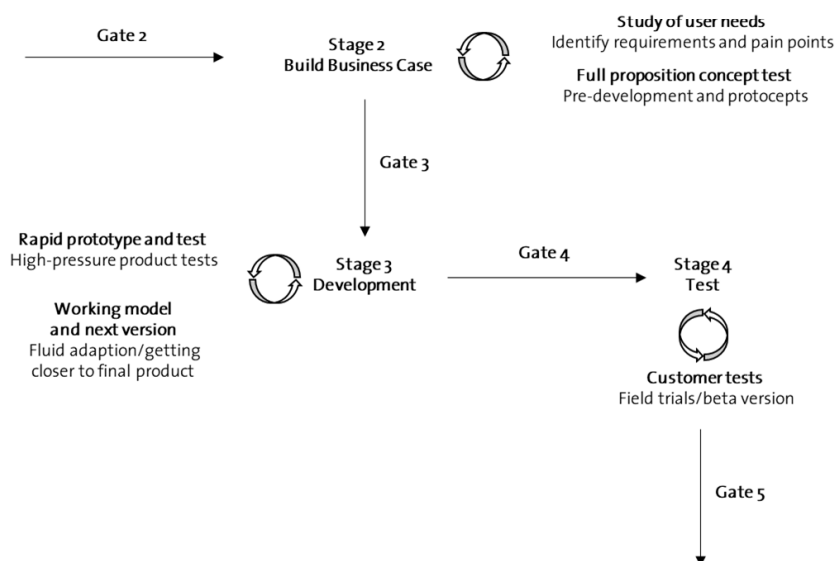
Gate 2

Stage 2
Build Business Case

Study of user needs
Identify requirements and pain points

Full proposition concept test
Pre-development and protocepts

Gate 3

Rapid prototype and test
High-pressure product tests

Working model and next version
Fluid adaption/getting closer to final product

Stage 3
Development

Gate 4

Stage 4
Test

Customer tests
Field trials/beta version

Gate 5